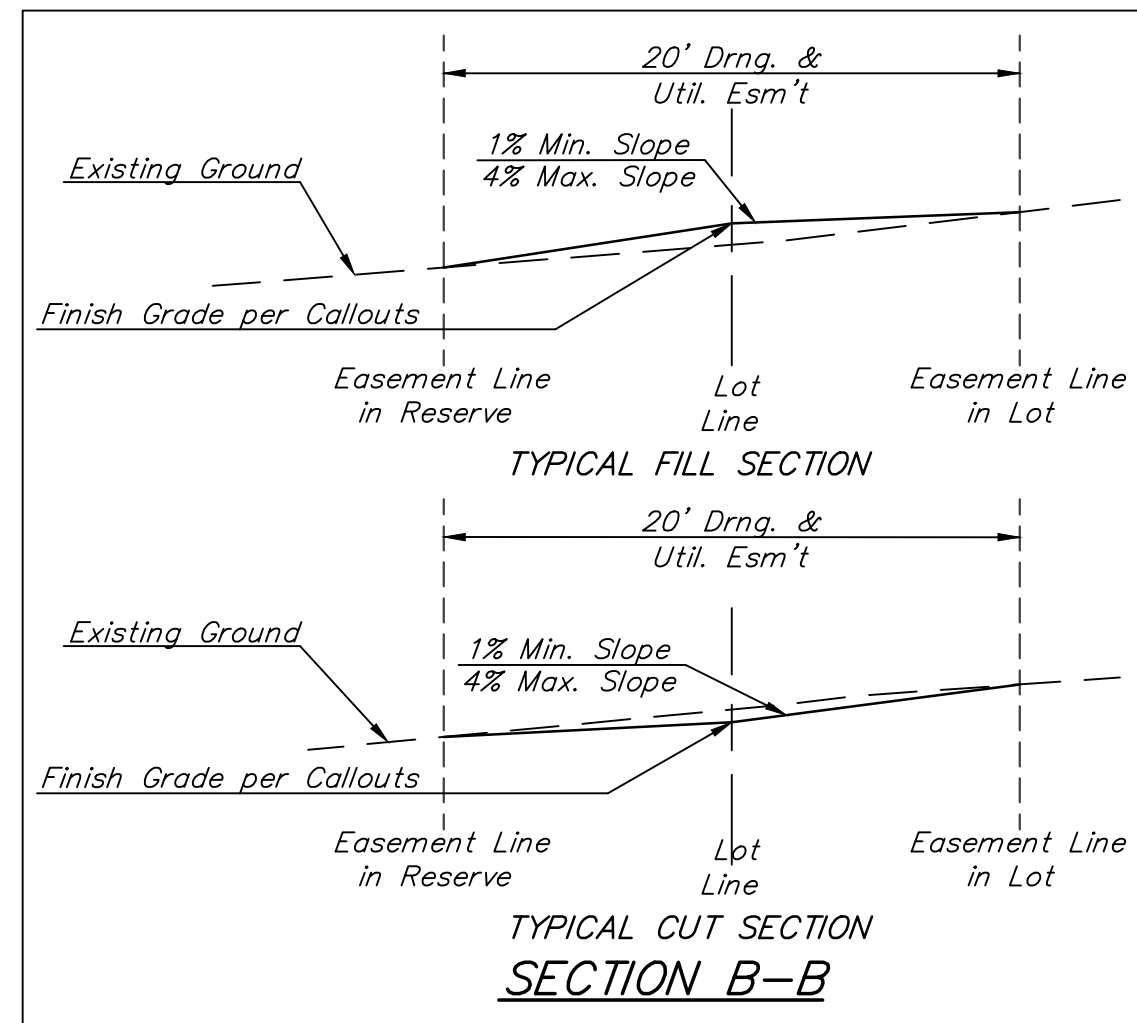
20' Drng. &
Util. Esm't

1% Min. Slope
4% Max. Slope

Existing Ground

Finish Grade per Callouts

Easement Line
in Reserve

Lot
Line

Easement Line
in Lot

TYPICAL FILL SECTION

20' Drng. &
Util. Esm't

Existing Ground

1% Min. Slope
4% Max. Slope

Finish Grade per Callouts

Easement Line
in Reserve

Lot
Line

Easement Line
in Lot

TYPICAL CUT SECTION

SECTION B–B